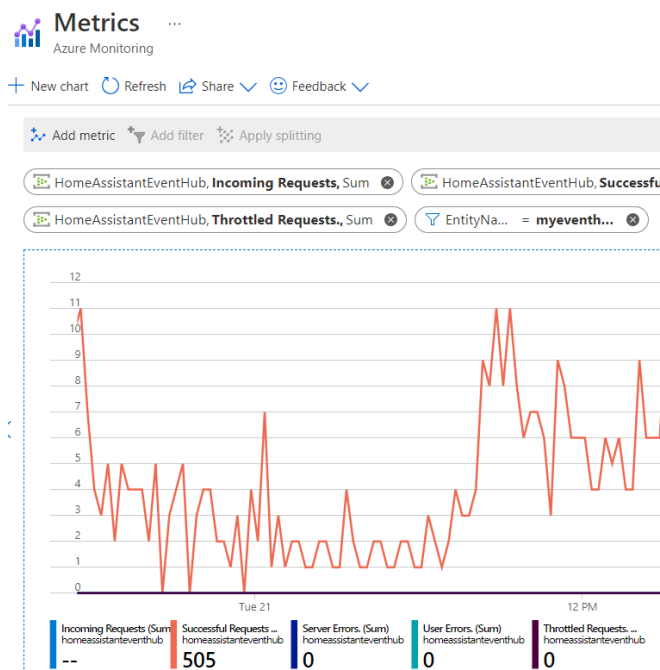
Metrics ···
Azure Monitoring

+ New chart Refresh Share Feedback

Add metric Add filter Apply splitting

HomeAssistantEventHub, **Incoming Requests,** Sum
HomeAssistantEventHub, **Successfu**
HomeAssistantEventHub, **Throttled Requests.,** Sum
EntityNa... = **myeventh...**

12
11
10
9
8
7
6
5
4
3
2
1
0

Tue 21
12 PM

Incoming Requests (Sum) homeassistanteventhub
--

Successful Requests ... homeassistanteventhub
505

Server Errors. (Sum) homeassistanteventhub
0

User Errors. (Sum) homeassistanteventhub
0

Throttled Requests. ... homeassistanteventhub
0